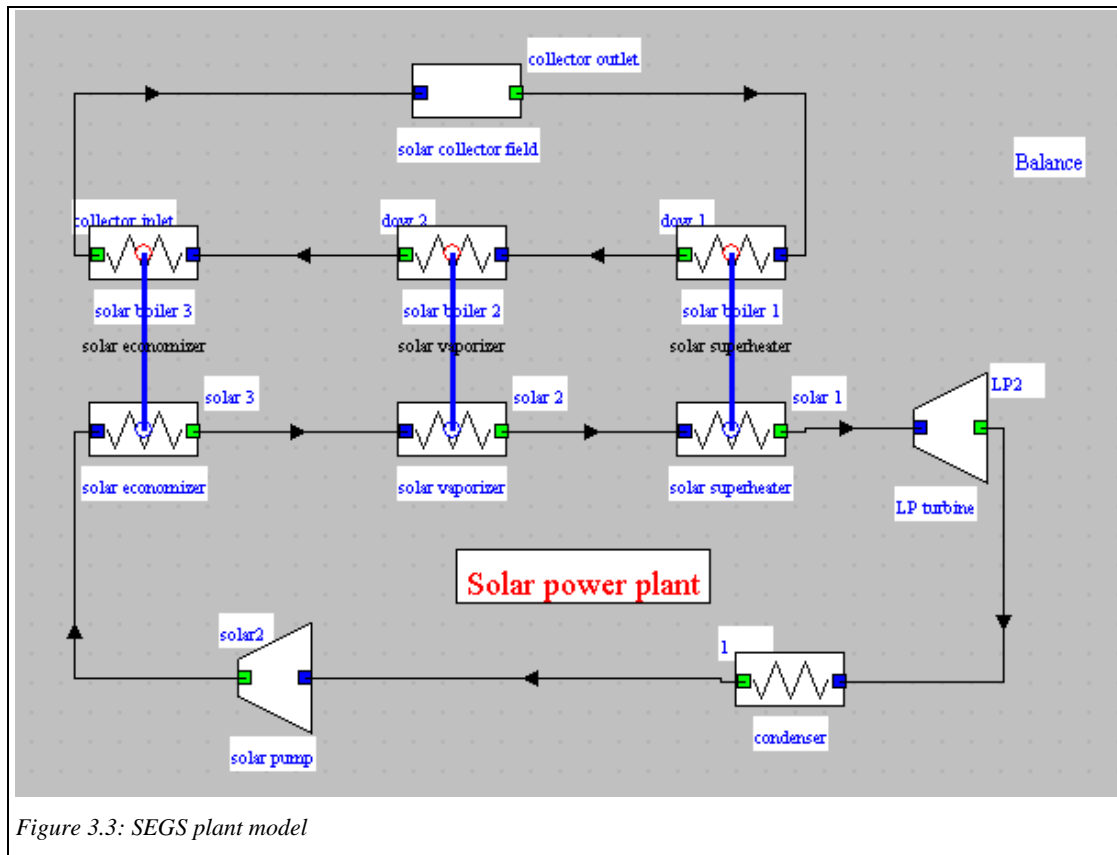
collector outlet

solar collector field

Balance

collector inlet

dow 2

dow 1

solar boiler 3

solar boiler 2

solar boiler 1

solar economizer

solar vaporizer

solar superheater

solar 3

solar 2

solar 1

LP2

solar economizer

solar vaporizer

solar superheater

LP turbine

Solar power plant

solar2

1

condenser

solar pump

Figure 3.3: SEGS plant model